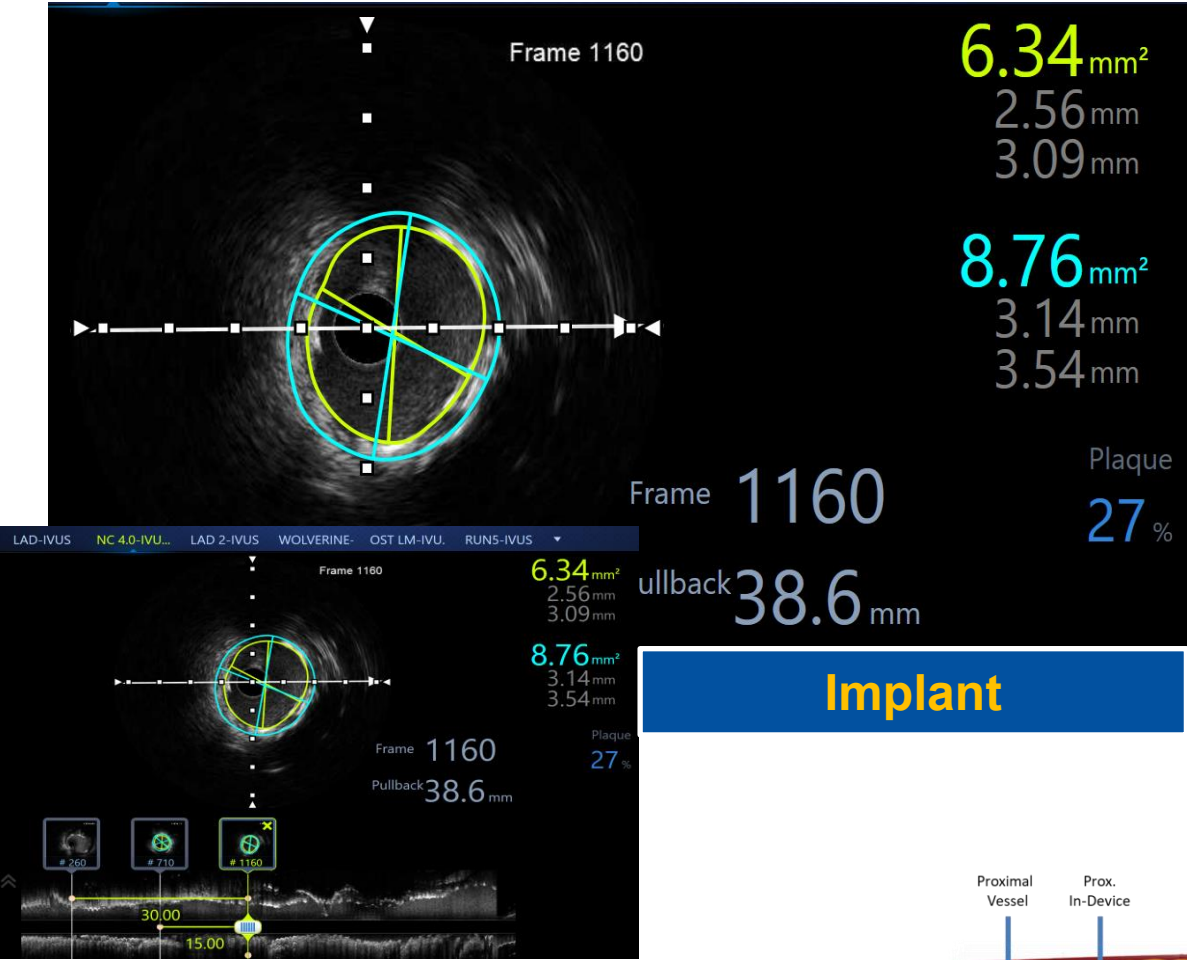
Frame 1160

6.34 mm²
2.56 mm
3.09 mm

8.76 mm²
3.14 mm
3.54 mm

Plaque
27 %

Frame 1160

ullback 38.6 mm

LAD-IVUS NC 4.0-IVU... LAD 2-IVUS WOLVERINE- OST LM-IVU. RUN5-IVUS

Frame 1160

6.34 mm²
2.56 mm
3.09 mm

8.76 mm²
3.14 mm
3.54 mm

Frame 1160

Plaque
27 %

Pullback 38.6 mm

# 260 # 710 # 1160

30.00
15.00

Implant

Proximal Vessel

Prox. In-Device